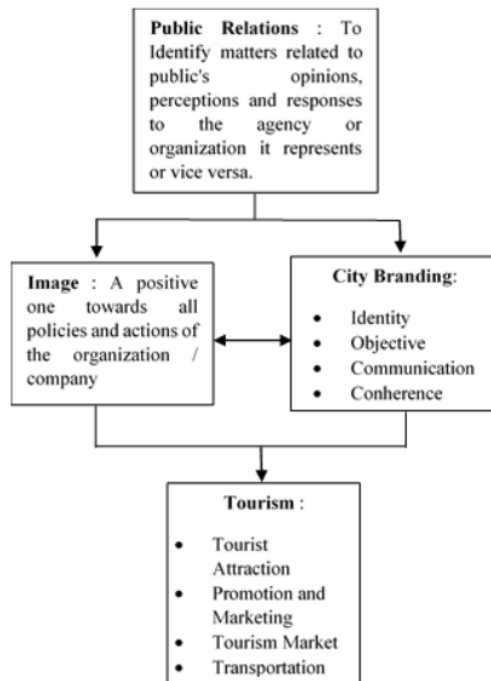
**Public Relations** : To Identify matters related to public's opinions, perceptions and responses to the agency or organization it represents or vice versa.

**Image** : A positive one towards all policies and actions of the organization / company

**City Branding**:

- Identity
- Objective
- Communication
- Conherence

**Tourism** :

- Tourist Attraction
- Promotion and Marketing
- Tourism Market
- Transportation